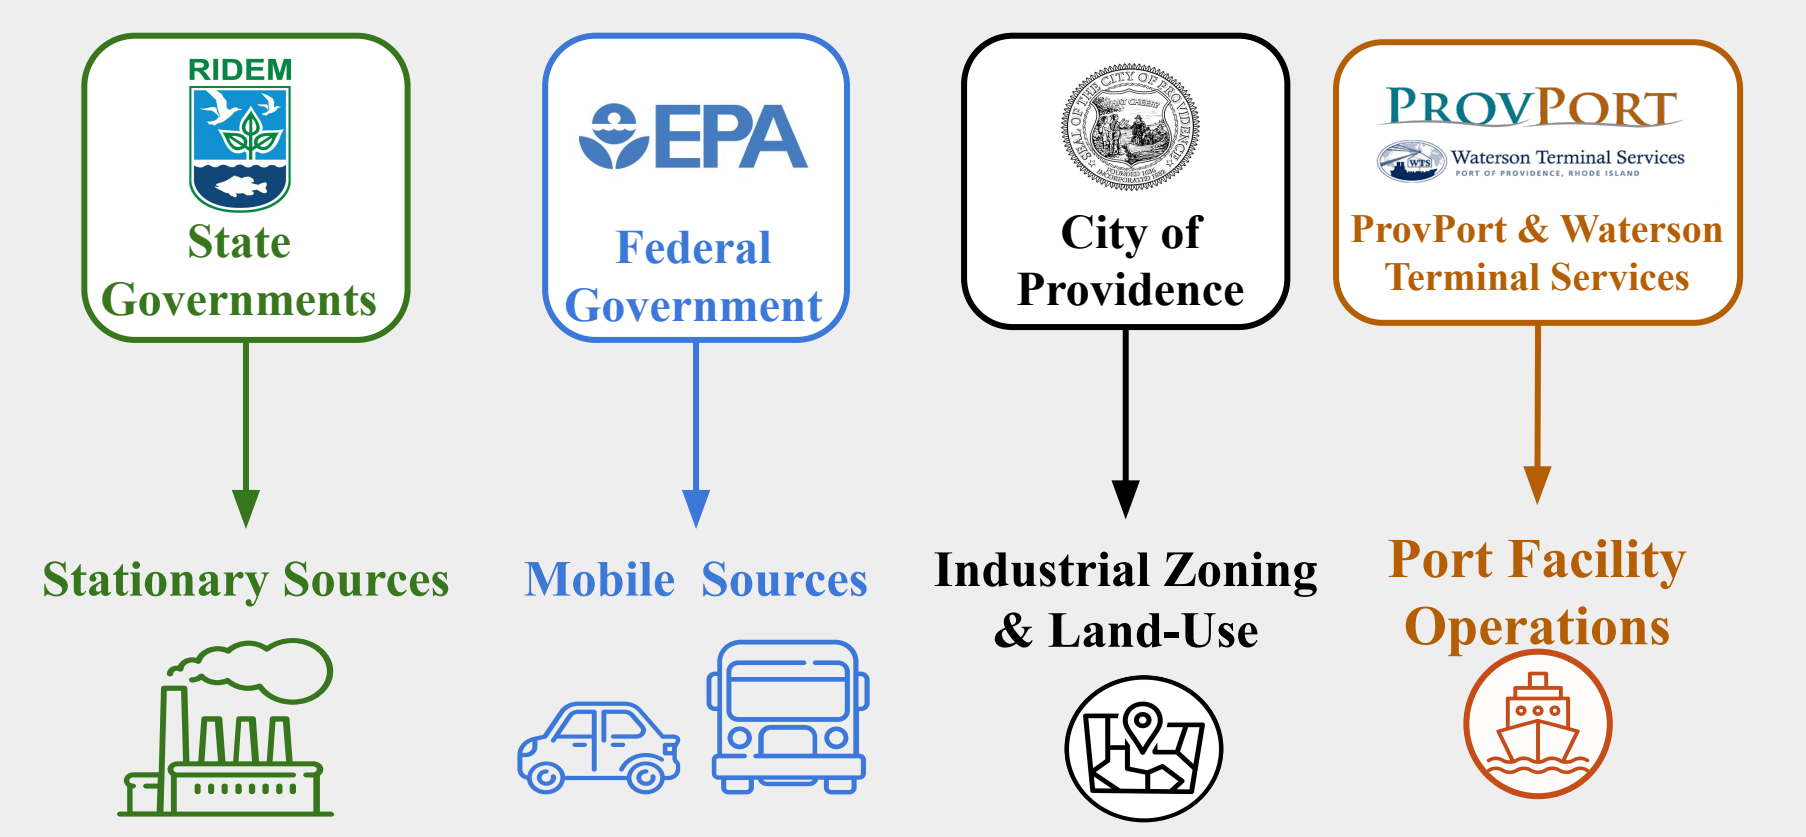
RIDEM

State Governments

EPA

Federal Government

SEAL OF THE CITY OF PROVIDENCE
WHAT CHEER
FOUNDED 1636 INCORPORATED 1832

City of Providence

PROVPORT

WTS Waterson Terminal Services
PORT OF PROVIDENCE, RHODE ISLAND

ProvPort & Waterson Terminal Services

Stationary Sources

Mobile Sources

Industrial Zoning & Land-Use

Port Facility Operations